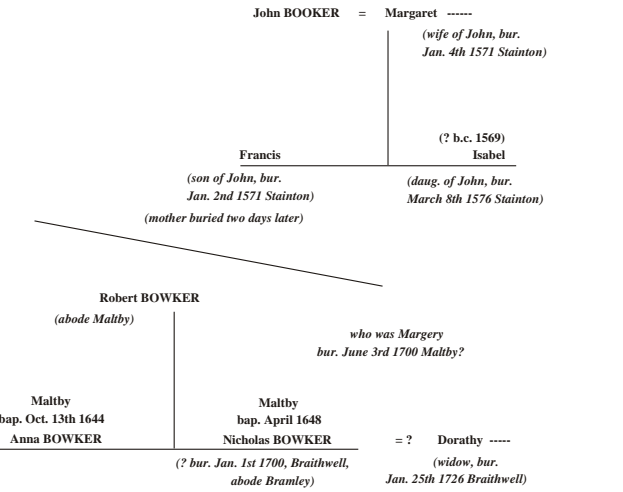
John BOOKER = Margaret ------

(wife of John, bur. Jan. 4th 1571 Stainton)

(? b.c. 1569)

Francis

Isabel

(son of John, bur. Jan. 2nd 1571 Stainton)

(daug. of John, bur. March 8th 1576 Stainton)

(mother buried two days later)

Robert BOWKER

(abode Maltby)

who was Margery bur. June 3rd 1700 Maltby?

Maltby
bap. Oct. 13th 1644
Anna BOWKER

Maltby
bap. April 1648
Nicholas BOWKER

= ? Dorathy -----

(? bur. Jan. 1st 1700, Braithwell, abode Bramley)

(widow, bur. Jan. 25th 1726 Braithwell)